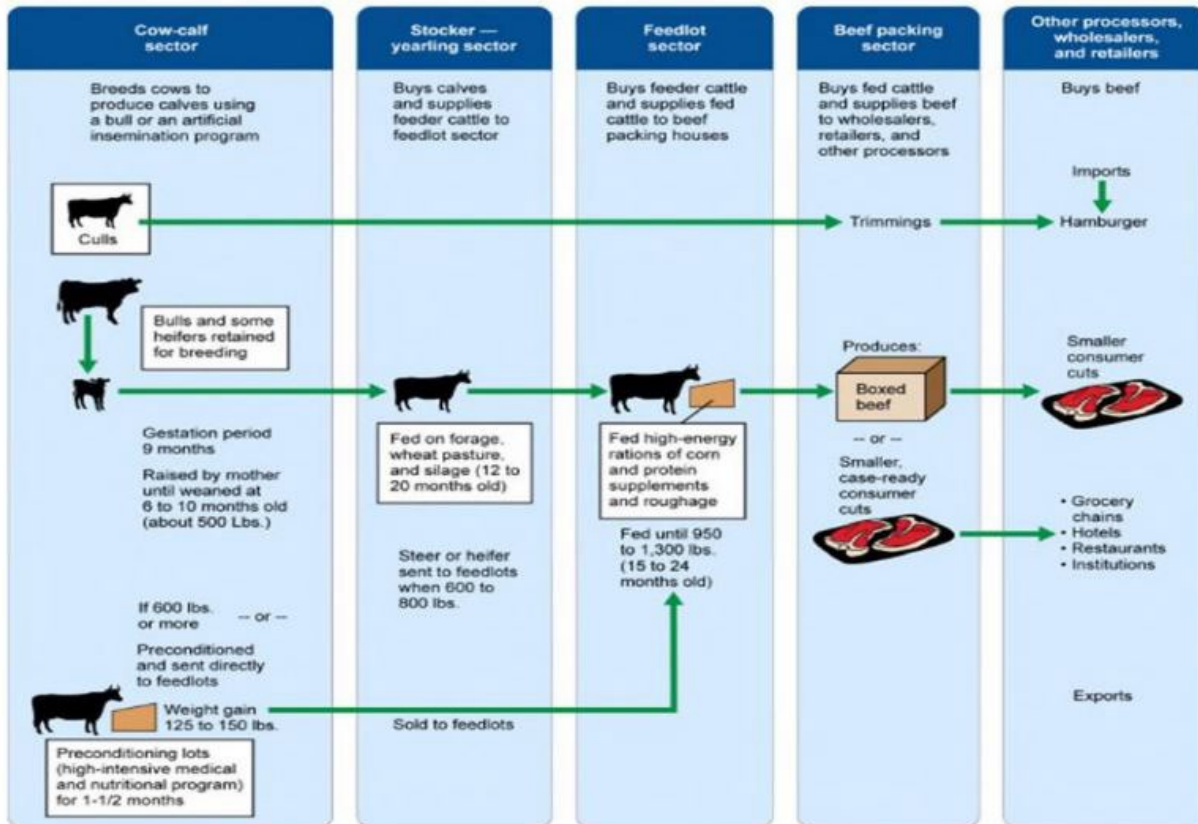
Cow-calf sector

Breeds cows to produce calves using a bull or an artificial insemination program

Culls

Bulls and some heifers retained for breeding

Gestation period 9 months

Raised by mother until weaned at 6 to 10 months old (about 500 Lbs.)

If 600 lbs. or more -- or --

Preconditioned and sent directly to feedlots

Weight gain 125 to 150 lbs.

Preconditioning lots (high-intensive medical and nutritional program) for 1-1/2 months

Stocker — yearling sector

Buys calves and supplies feeder cattle to feedlot sector

Fed on forage, wheat pasture, and silage (12 to 20 months old)

Steer or heifer sent to feedlots when 600 to 800 lbs.

Sold to feedlots

Feedlot sector

Buys feeder cattle and supplies fed cattle to beef packing houses

Fed high-energy rations of corn and protein supplements and roughage

Fed until 950 to 1,300 lbs. (15 to 24 months old)

Beef packing sector

Buys fed cattle and supplies beef to wholesalers, retailers, and other processors

Trimmings

Produces:

Boxed beef

-- or --

Smaller, case-ready consumer cuts

Other processors, wholesalers, and retailers

Buys beef

Imports

Hamburger

Smaller consumer cuts

• Grocery chains
• Hotels
• Restaurants
• Institutions

Exports